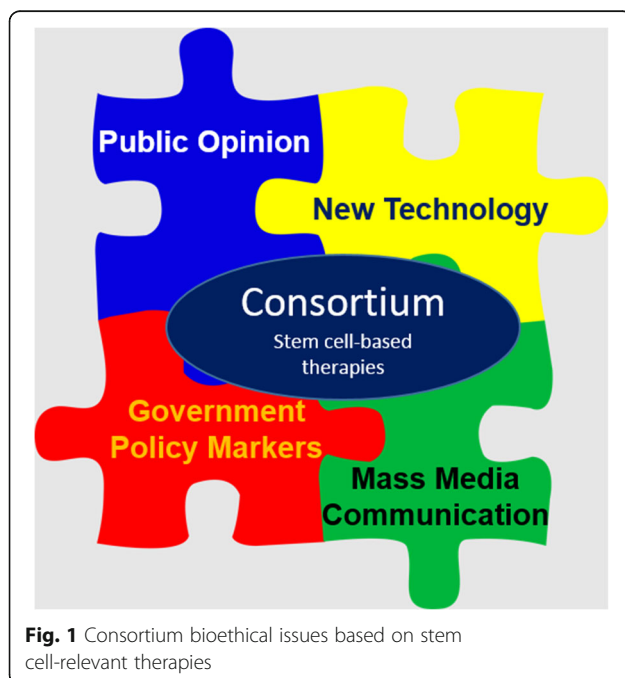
Public Opinion

New Technology

Consortium
Stem cell-based therapies

Government Policy Markers

Mass Media Communication

**Fig. 1** Consortium bioethical issues based on stem cell-relevant therapies